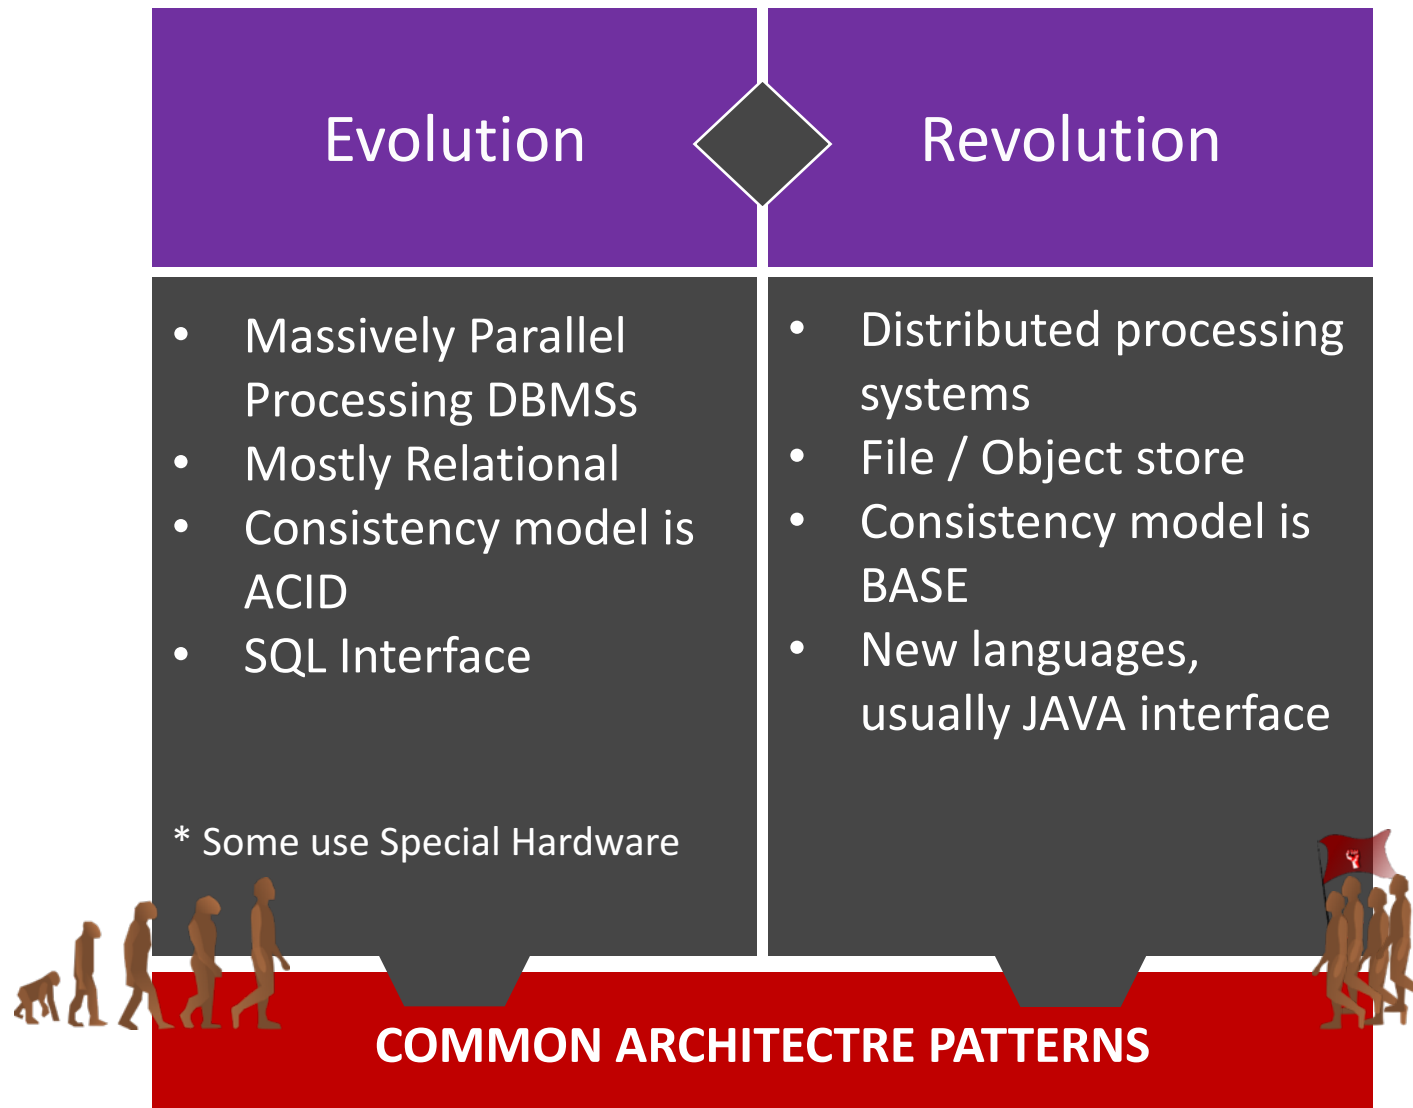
Evolution

Revolution

- Massively Parallel Processing DBMSs
- Mostly Relational
- Consistency model is ACID
- SQL Interface

* Some use Special Hardware

- Distributed processing systems
- File / Object store
- Consistency model is BASE
- New languages, usually JAVA interface

COMMON ARCHITECTRE PATTERNS